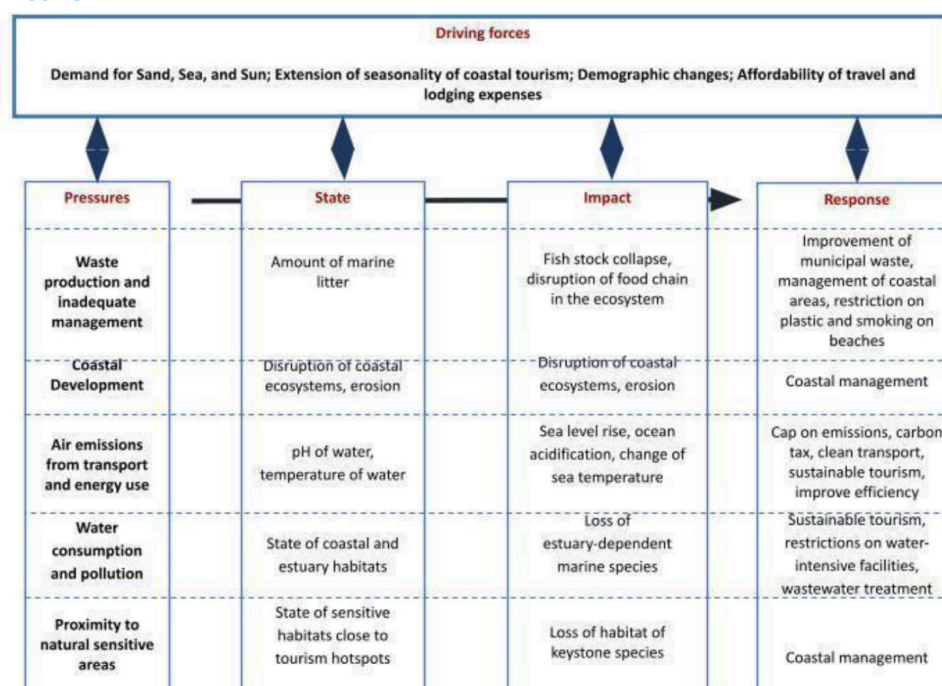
Driving forces

Demand for Sand, Sea, and Sun; Extension of seasonality of coastal tourism; Demographic changes; Affordability of travel and lodging expenses

| Pressures | State | Impact | Response |
|---|---|---|---|
| Waste production and inadequate management | Amount of marine litter | Fish stock collapse, disruption of food chain in the ecosystem | Improvement of municipal waste, management of coastal areas, restriction on plastic and smoking on beaches |
| Coastal Development | Disruption of coastal ecosystems, erosion | Disruption of coastal ecosystems, erosion | Coastal management |
| Air emissions from transport and energy use | pH of water, temperature of water | Sea level rise, ocean acidification, change of sea temperature | Cap on emissions, carbon tax, clean transport, sustainable tourism, improve efficiency |
| Water consumption and pollution | State of coastal and estuary habitats | Loss of estuary-dependent marine species | Sustainable tourism, restrictions on water-intensive facilities, wastewater treatment |
| Proximity to natural sensitive areas | State of sensitive habitats close to tourism hotspots | Loss of habitat of keystone species | Coastal management |